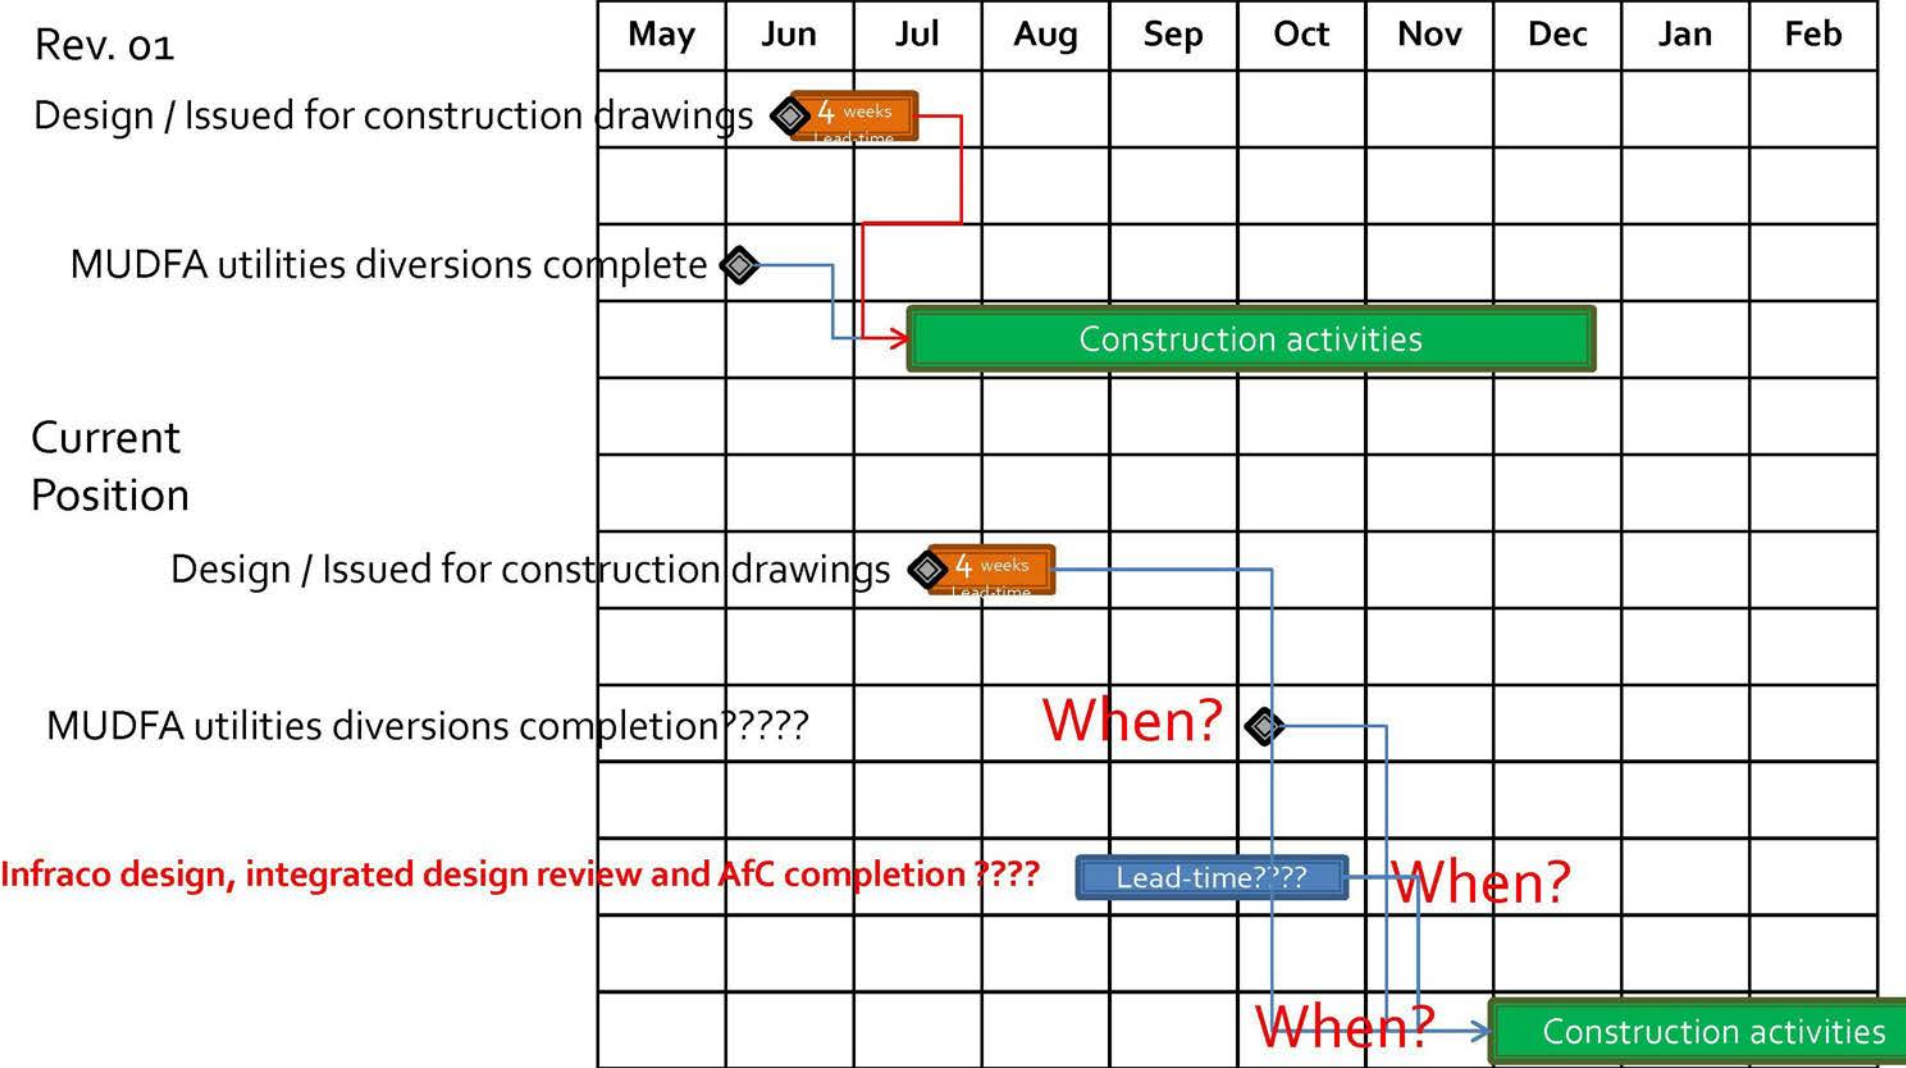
Rev. 01

| May | Jun | Jul | Aug | Sep | Oct | Nov | Dec | Jan | Feb |
|---|---|---|---|---|---|---|---|---|---|

Design / Issued for construction drawings

4 weeks Lead-time

MUDFA utilities diversions complete

Construction activities

Current Position

Design / Issued for construction drawings

4 weeks Lead-time

MUDFA utilities diversions completion?????

When?

Infraco design, integrated design review and AfC completion ????

Lead-time????

When?

When?

Construction activities